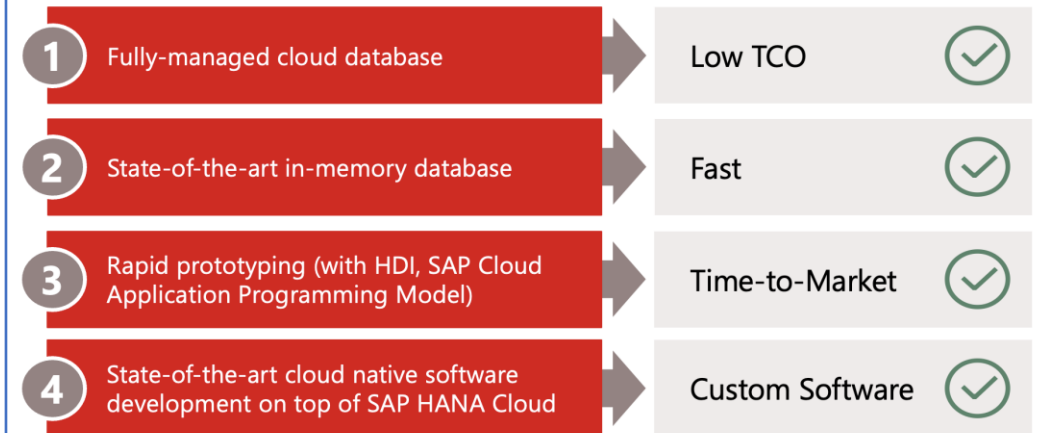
1 Fully-managed cloud database

Low TCO

2 State-of-the-art in-memory database

Fast

3 Rapid prototyping (with HDI, SAP Cloud Application Programming Model)

Time-to-Market

4 State-of-the-art cloud native software development on top of SAP HANA Cloud

Custom Software